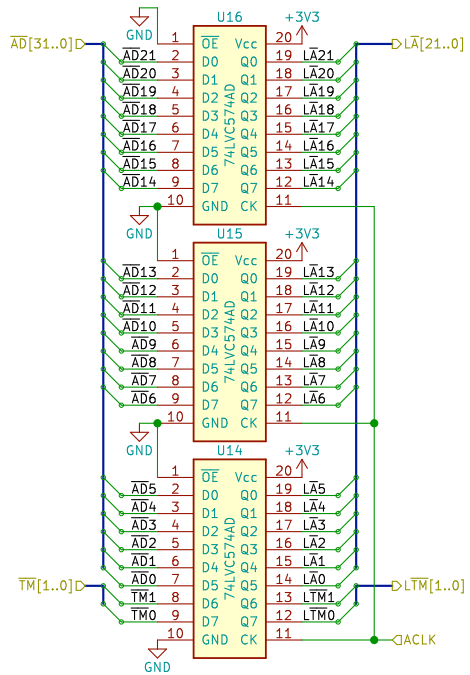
GND
U16
+3V3
$\overline{AD}$[31..0]
$\overline{LA}$[21..0]
1 $\overline{OE}$ Vcc 20
$\overline{AD}$21 2 D0 Q0 19 $\overline{LA}$21
$\overline{AD}$20 3 D1 Q1 18 $\overline{LA}$20
$\overline{AD}$19 4 D2 Q2 17 $\overline{LA}$19
$\overline{AD}$18 5 D3 Q3 16 $\overline{LA}$18
$\overline{AD}$17 6 D4 Q4 15 $\overline{LA}$17
$\overline{AD}$16 7 D5 Q5 14 $\overline{LA}$16
$\overline{AD}$15 8 D6 Q6 13 $\overline{LA}$15
$\overline{AD}$14 9 D7 Q7 12 $\overline{LA}$14
10 GND CK 11
74LVC574AD
GND
U15
+3V3
1 $\overline{OE}$ Vcc 20
$\overline{AD}$13 2 D0 Q0 19 $\overline{LA}$13
$\overline{AD}$12 3 D1 Q1 18 $\overline{LA}$12
$\overline{AD}$11 4 D2 Q2 17 $\overline{LA}$11
$\overline{AD}$10 5 D3 Q3 16 $\overline{LA}$10
$\overline{AD}$9 6 D4 Q4 15 $\overline{LA}$9
$\overline{AD}$8 7 D5 Q5 14 $\overline{LA}$8
$\overline{AD}$7 8 D6 Q6 13 $\overline{LA}$7
$\overline{AD}$6 9 D7 Q7 12 $\overline{LA}$6
10 GND CK 11
74LVC574AD
GND
U14
+3V3
1 $\overline{OE}$ Vcc 20
$\overline{AD}$5 2 D0 Q0 19 $\overline{LA}$5
$\overline{AD}$4 3 D1 Q1 18 $\overline{LA}$4
$\overline{AD}$3 4 D2 Q2 17 $\overline{LA}$3
$\overline{AD}$2 5 D3 Q3 16 $\overline{LA}$2
$\overline{AD}$1 6 D4 Q4 15 $\overline{LA}$1
$\overline{AD}$0 7 D5 Q5 14 $\overline{LA}$0
$\overline{TM}$1 8 D6 Q6 13 $\overline{LTM}$1
$\overline{TM}$0 9 D7 Q7 12 $\overline{LTM}$0
10 GND CK 11
74LVC574AD
$\overline{TM}$[1..0]
$\overline{LTM}$[1..0]
ACLK
GND